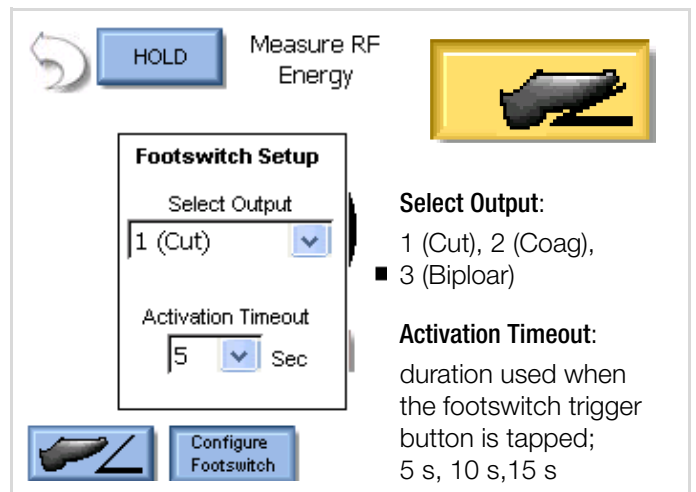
HOLD

Measure RF Energy

Footswitch Setup

Select Output

1 (Cut)

Activation Timeout

5 Sec

Configure Footswitch

Select Output:

1 (Cut), 2 (Coag), 3 (Biploar)

Activation Timeout:

duration used when the footswitch trigger button is tapped; 5 s, 10 s,15 s